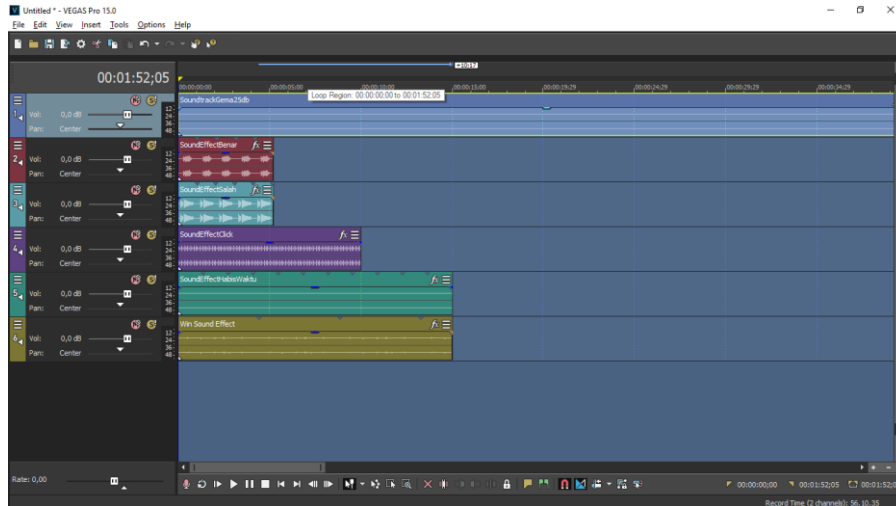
Untitled * - VEGAS Pro 15.0
File Edit View Insert Tools Options Help

00:01:52;05

+00:17

00:00:00;00 00:00:05;00 00:00:10;00 00:00:15;00 00:00:19;29 00:00:24;29 00:00:29;29 00:00:34;29

Loop Region: 00:00:00;00 to 00:01:52;05

1 Vol: 0,0 dB Pan: Center
SoundtrackGema25db

2 Vol: 0,0 dB Pan: Center
SoundEffectBenar

3 Vol: 0,0 dB Pan: Center
SoundEffectSalah

4 Vol: 0,0 dB Pan: Center
SoundEffectClick

5 Vol: 0,0 dB Pan: Center
SoundEffectHabisWaktu

6 Vol: 0,0 dB Pan: Center
Win Sound Effect

Rate: 0,00

00:00:00;00 00:01:52;05 00:01:52;05

Record Time (2 channels): 56.10.35